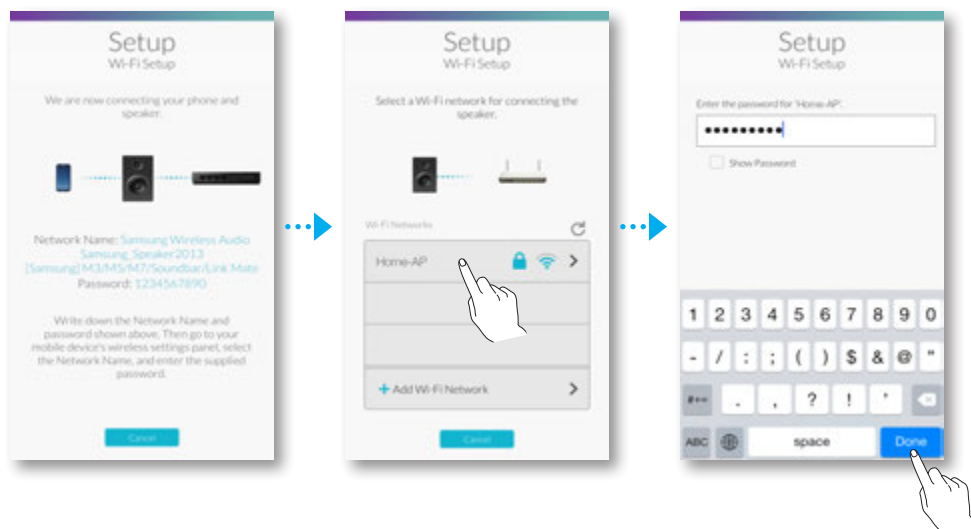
Setup
Wi-Fi Setup

We are now connecting your phone and speaker.

Network Name: Samsung Wireless Audio
Samsung_Speaker2013
[Samsung] M3/M5/M7/Soundbar/Link Mate
Password: 1234567890

Write down the Network Name and password shown above. Then go to your mobile device's wireless settings panel, select the Network Name, and enter the supplied password.

Cancel

Setup
Wi-Fi Setup

Select a Wi-Fi network for connecting the speaker.

Wi-Fi Networks

Home-AP

+ Add Wi-Fi Network

Cancel

Setup
Wi-Fi Setup

Enter the password for 'Home-AP'.

••••••••••

Show Password

1 2 3 4 5 6 7 8 9 0
- / : ; ( ) $ & @ "
#+= . , ? ! '
ABC space Done